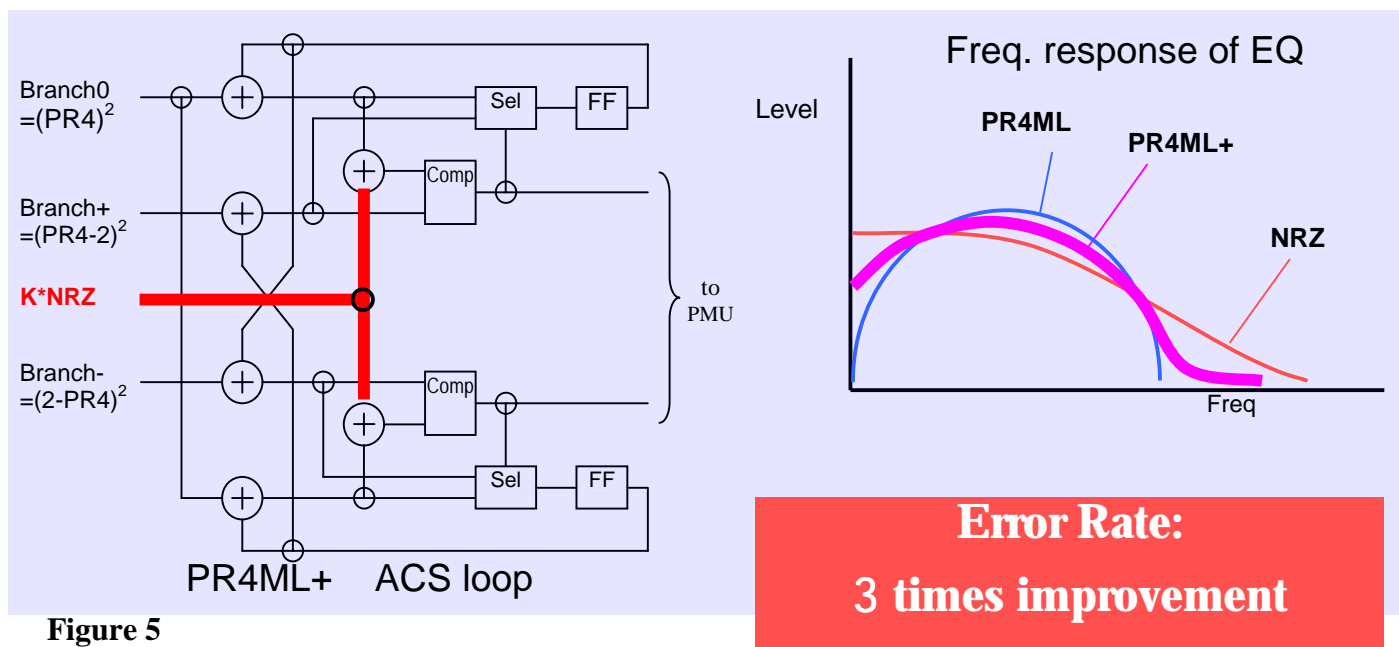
Branch0 $=(PR4)^2$

Sel

FF

Comp

Branch+ $=(PR4-2)^2$

K*NRZ

to PMU

Branch- $=(2-PR4)^2$

Comp

Sel

FF

PR4ML+ ACS loop

Freq. response of EQ

Level

PR4ML

PR4ML+

NRZ

Freq

Error Rate:

3 times improvement

Figure 5